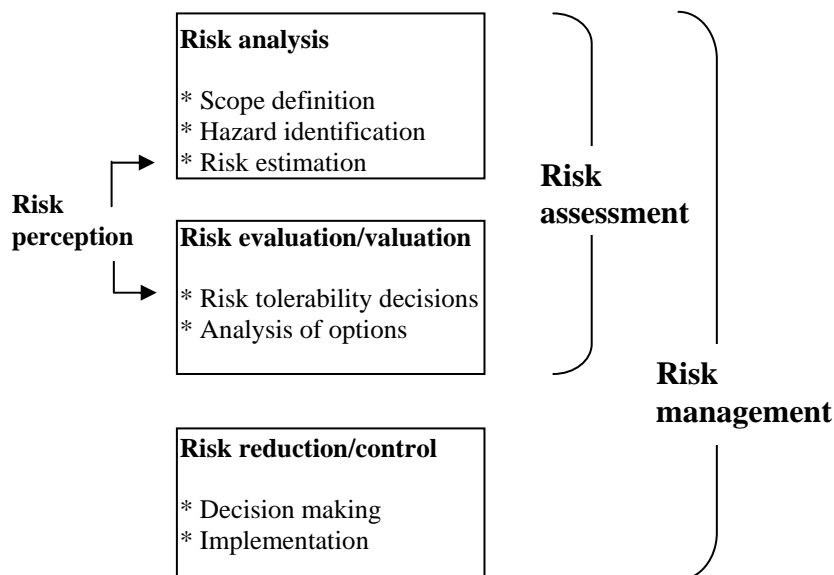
Risk analysis

* Scope definition
* Hazard identification
* Risk estimation

Risk perception

Risk evaluation/valuation

* Risk tolerability decisions
* Analysis of options

Risk assessment

Risk reduction/control

* Decision making
* Implementation

Risk management